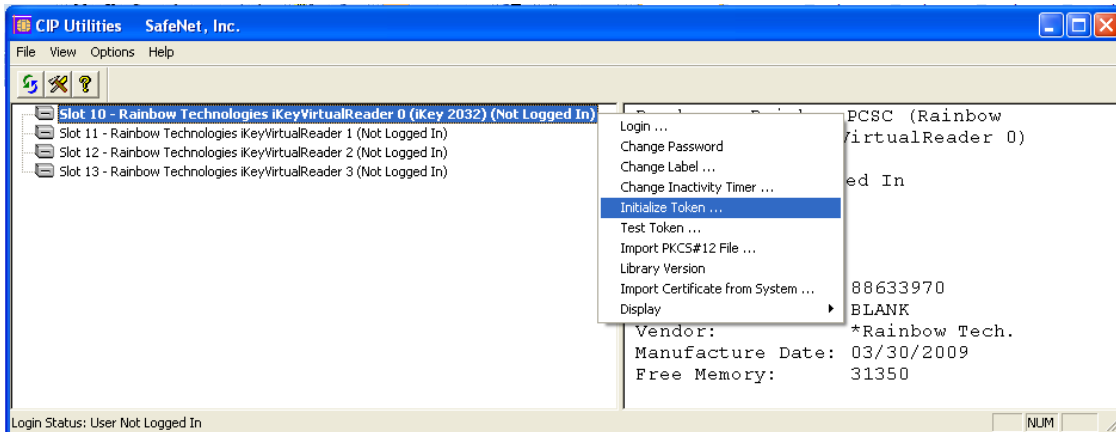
CIP Utilities SafeNet, Inc.

File View Options Help

Slot 10 - Rainbow Technologies iKeyVirtualReader 0 (iKey 2032) (Not Logged In)
Slot 11 - Rainbow Technologies iKeyVirtualReader 1 (Not Logged In)
Slot 12 - Rainbow Technologies iKeyVirtualReader 2 (Not Logged In)
Slot 13 - Rainbow Technologies iKeyVirtualReader 3 (Not Logged In)

Login ...
Change Password
Change Label ...
Change Inactivity Timer ...
Initialize Token ...
Test Token ...
Import PKCS#12 File ...
Library Version
Import Certificate from System ...
Display

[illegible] PCSC (Rainbow
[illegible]VirtualReader 0)
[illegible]ed In
88633970
BLANK
Vendor: *Rainbow Tech.
Manufacture Date: 03/30/2009
Free Memory: 31350

Login Status: User Not Logged In
NUM